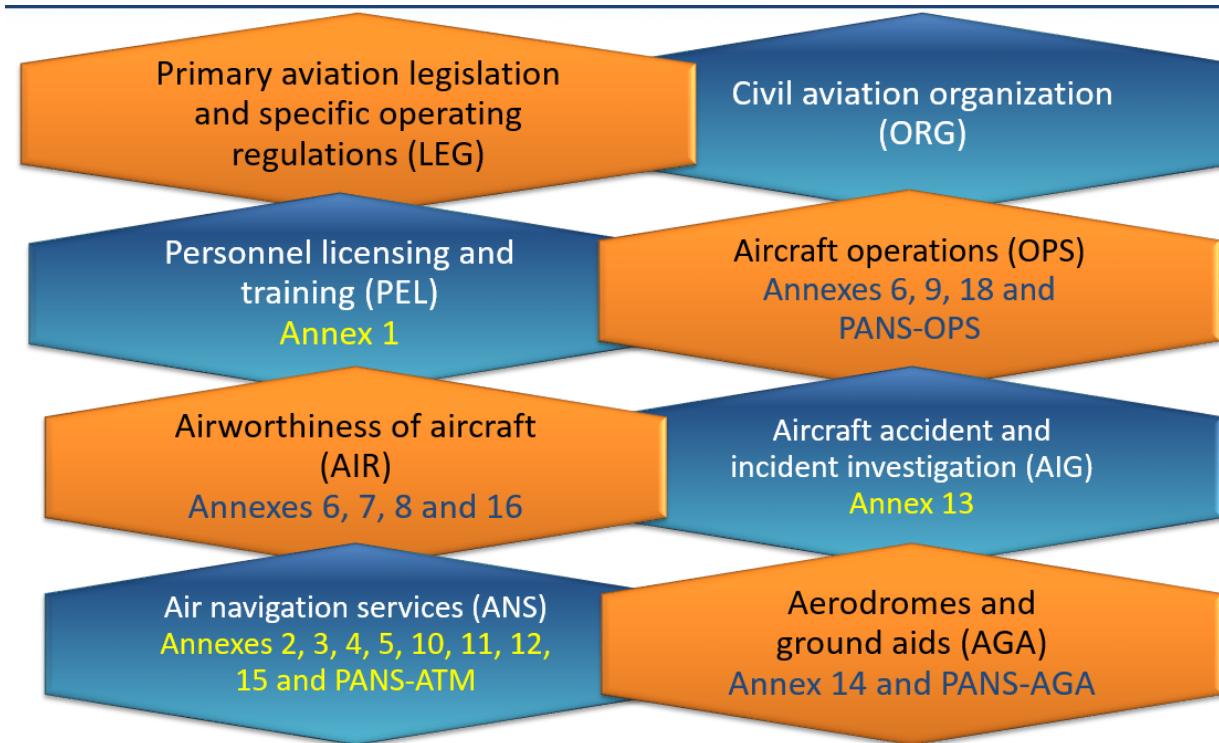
Primary aviation legislation and specific operating regulations (LEG)

Civil aviation organization (ORG)

Personnel licensing and training (PEL)
Annex 1

Aircraft operations (OPS)
Annexes 6, 9, 18 and PANS-OPS

Airworthiness of aircraft (AIR)
Annexes 6, 7, 8 and 16

Aircraft accident and incident investigation (AIG)
Annex 13

Air navigation services (ANS)
Annexes 2, 3, 4, 5, 10, 11, 12, 15 and PANS-ATM

Aerodromes and ground aids (AGA)
Annex 14 and PANS-AGA